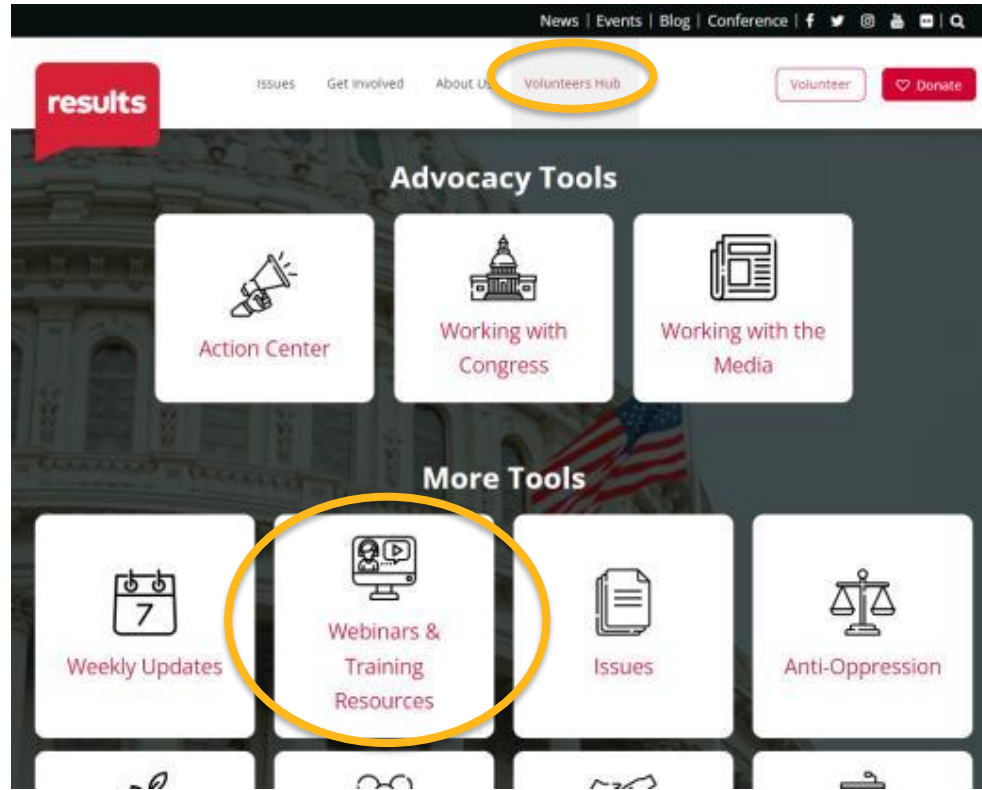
News | Events | Blog | Conference |

results

Issues Get Involved About Us Volunteers Hub

Volunteer Donate

Advocacy Tools

Action Center

Working with Congress

Working with the Media

More Tools

7

Weekly Updates

Webinars & Training Resources

Issues

Anti-Oppression